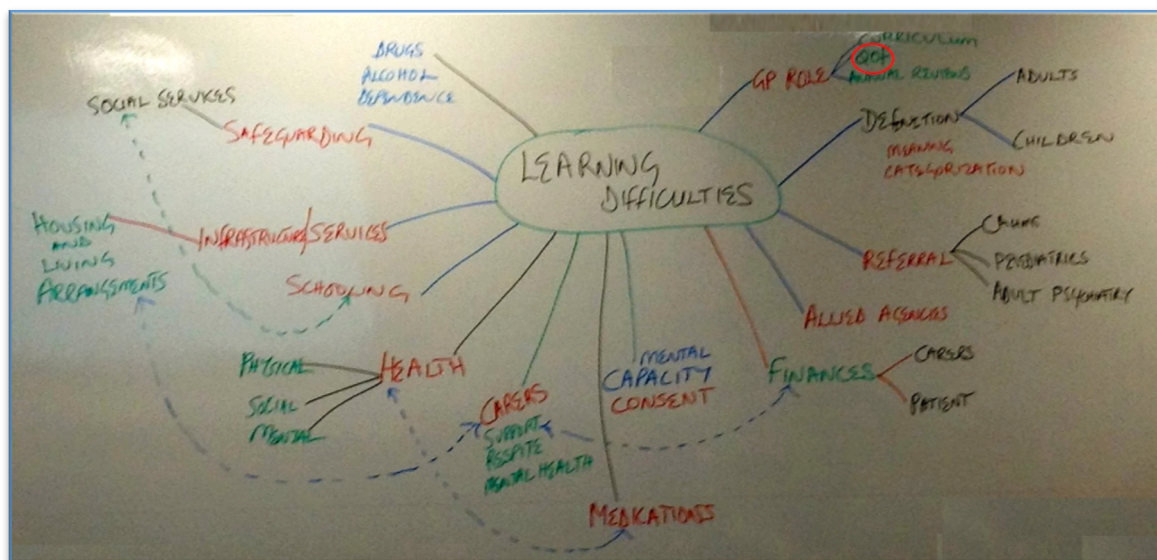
LEARNING DIFFICULTIES

DRUGS
ALCOHOL
DEPENDENCE

SOCIAL SERVICES

SAFEGUARDING

HOUSING AND LIVING ARRANGEMENTS

INFRASTRUCTURE/SERVICES

SCHOOLING

PHYSICAL
SOCIAL
MENTAL

HEALTH

CARERS
SUPPORT
RESPITE
MENTAL HEALTH

MEDICATIONS

MENTAL
CAPACITY
CONSENT

FINANCES
CARERS
PATIENT

ALLIED AGENCIES

REFERRAL
CAMHS
PAEDIATRICS
ADULT PSYCHIATRY

GP ROLE
CURRICULUM
QOF
ANNUAL REVIEWS

DEFINITION
ADULTS
CHILDREN
MEANING
CATEGORIZATION